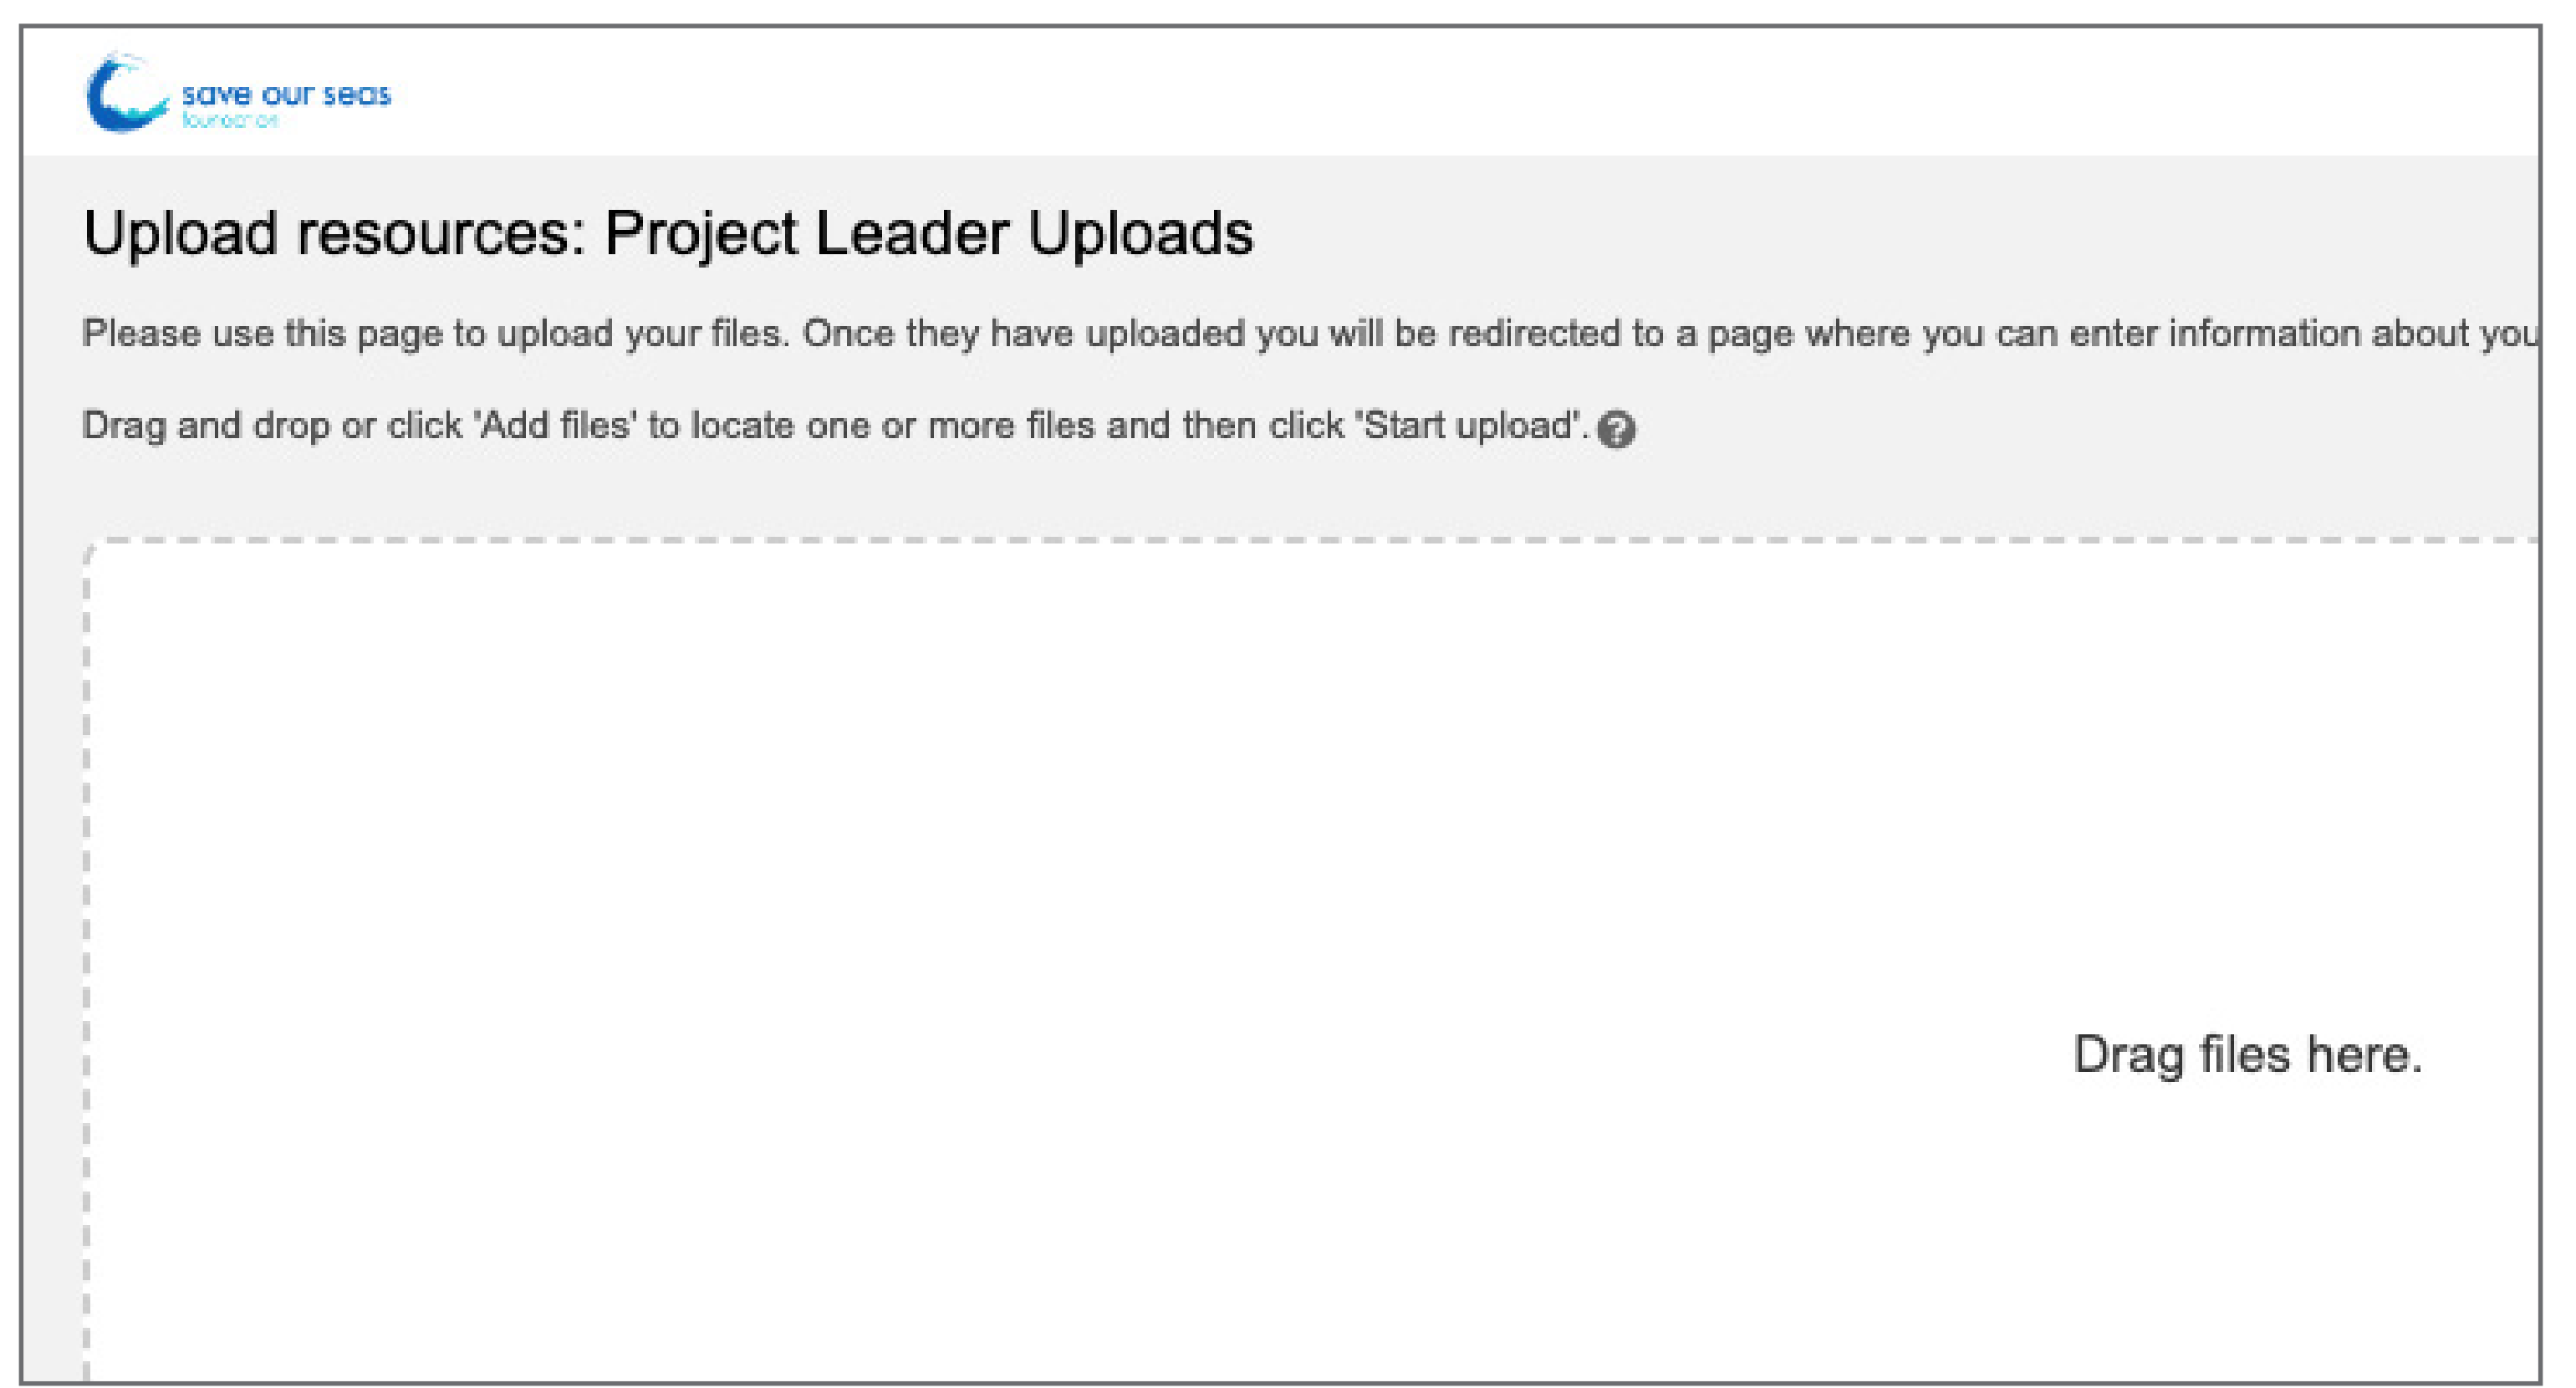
save our seas
foundation

Upload resources: Project Leader Uploads

Please use this page to upload your files. Once they have uploaded you will be redirected to a page where you can enter information about you

Drag and drop or click 'Add files' to locate one or more files and then click 'Start upload'.

Drag files here.